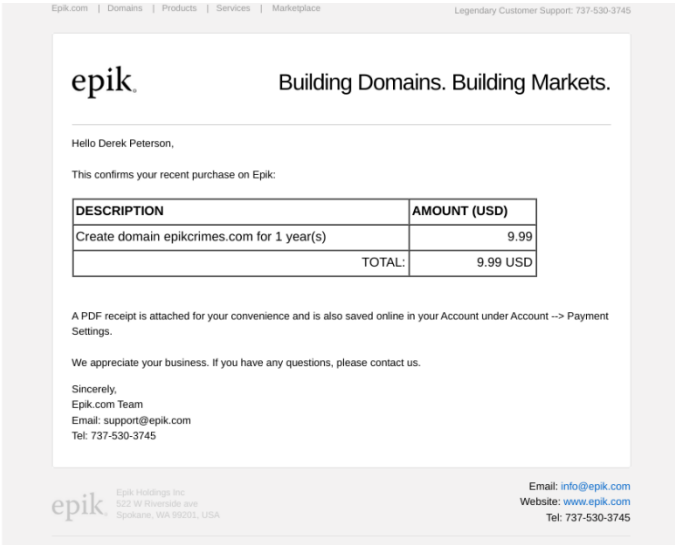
Epik.com | Domains | Products | Services | Marketplace

Legendary Customer Support: 737-530-3745

epik.

Building Domains. Building Markets.

Hello Derek Peterson,

This confirms your recent purchase on Epik:

| DESCRIPTION | AMOUNT (USD) |
|---|---|
| Create domain epikcrimes.com for 1 year(s) | 9.99 |
| TOTAL: | 9.99 USD |

A PDF receipt is attached for your convenience and is also saved online in your Account under Account --> Payment Settings.

We appreciate your business. If you have any questions, please contact us.

Sincerely,
Epik.com Team
Email: support@epik.com
Tel: 737-530-3745

epik.

Epik Holdings Inc
522 W Riverside ave
Spokane, WA 99201, USA

Email: info@epik.com
Website: www.epik.com
Tel: 737-530-3745